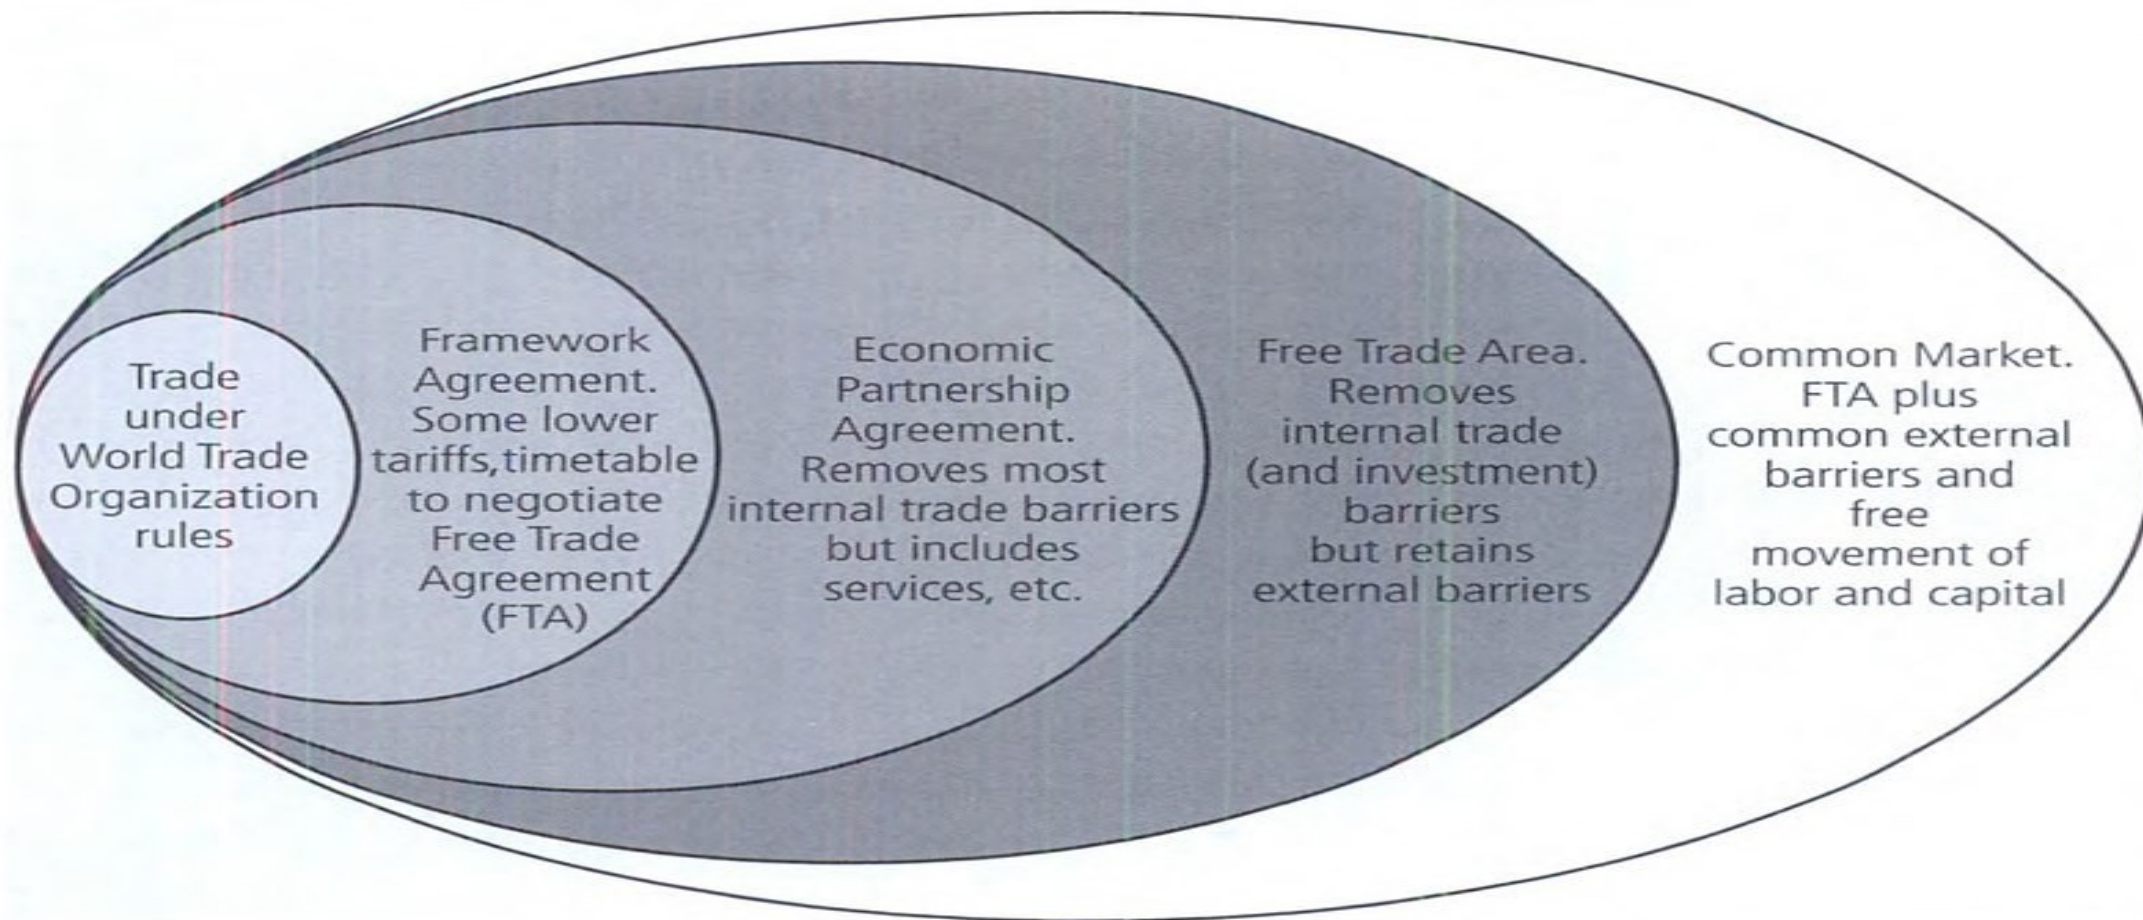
Trade under World Trade Organization rules

Framework Agreement. Some lower tariffs,timetable to negotiate Free Trade Agreement (FTA)

Economic Partnership Agreement. Removes most internal trade barriers but includes services, etc.

Free Trade Area. Removes internal trade (and investment) barriers but retains external barriers

Common Market. FTA plus common external barriers and free movement of labor and capital